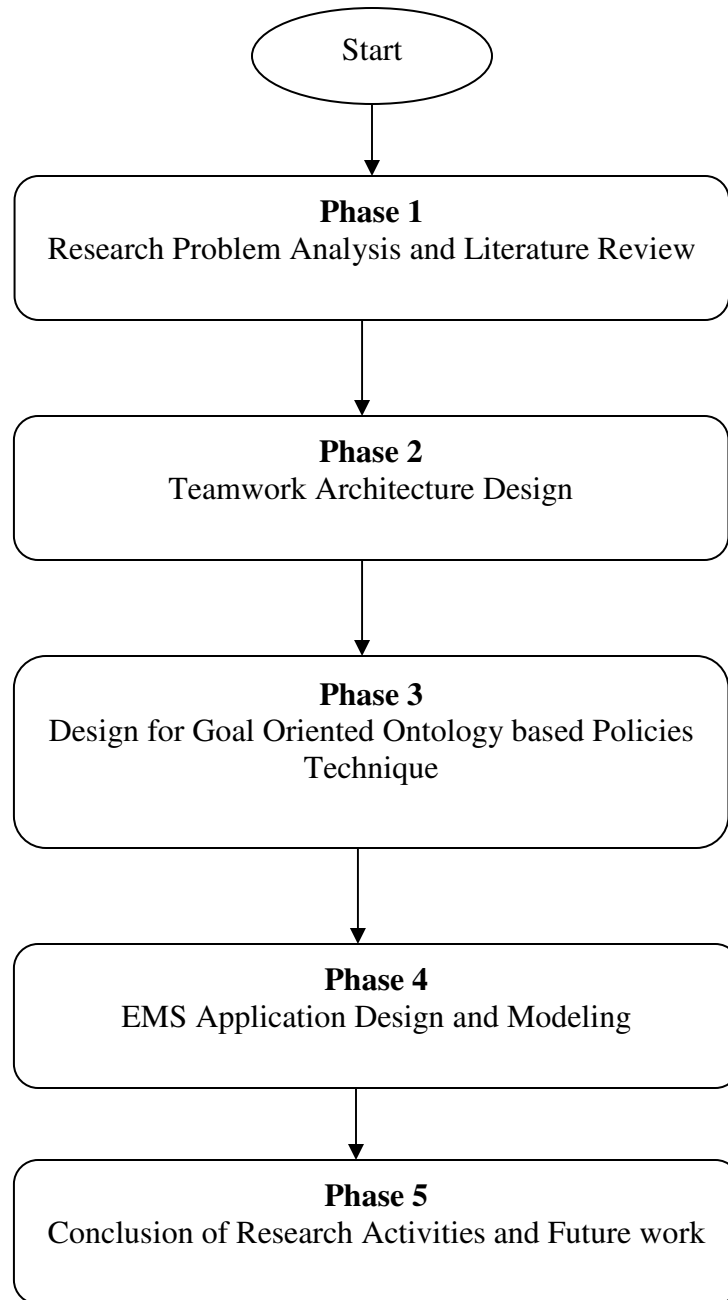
Start

**Phase 1**
Research Problem Analysis and Literature Review

**Phase 2**
Teamwork Architecture Design

**Phase 3**
Design for Goal Oriented Ontology based Policies Technique

**Phase 4**
EMS Application Design and Modeling

**Phase 5**
Conclusion of Research Activities and Future work